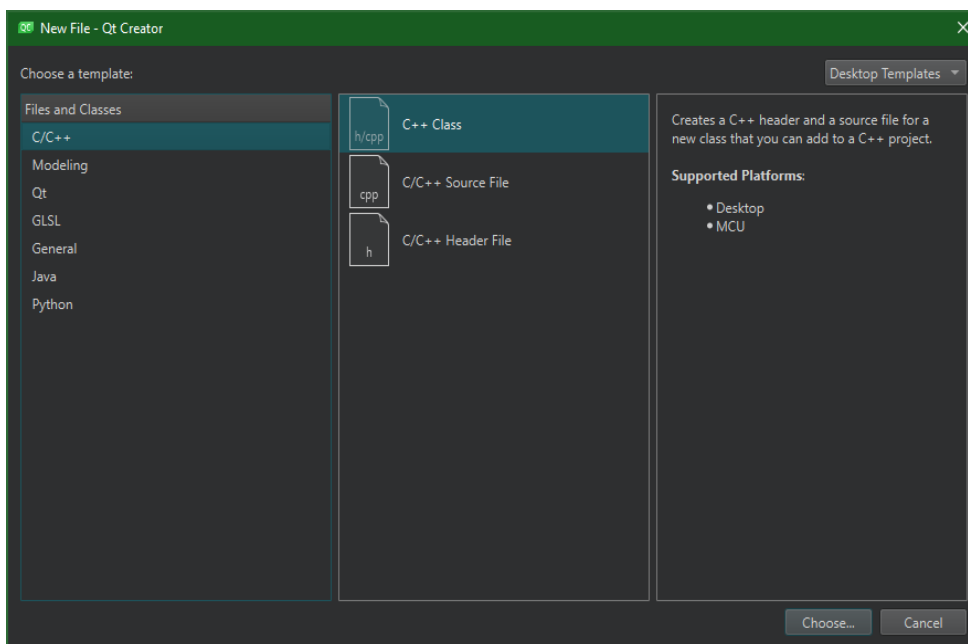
QC New File - Qt Creator

Choose a template:

Desktop Templates

Files and Classes
C/C++
Modeling
Qt
GLSL
General
Java
Python

h/cpp C++ Class
cpp C/C++ Source File
h C/C++ Header File

Creates a C++ header and a source file for a new class that you can add to a C++ project.

Supported Platforms:

• Desktop
• MCU

Choose...
Cancel